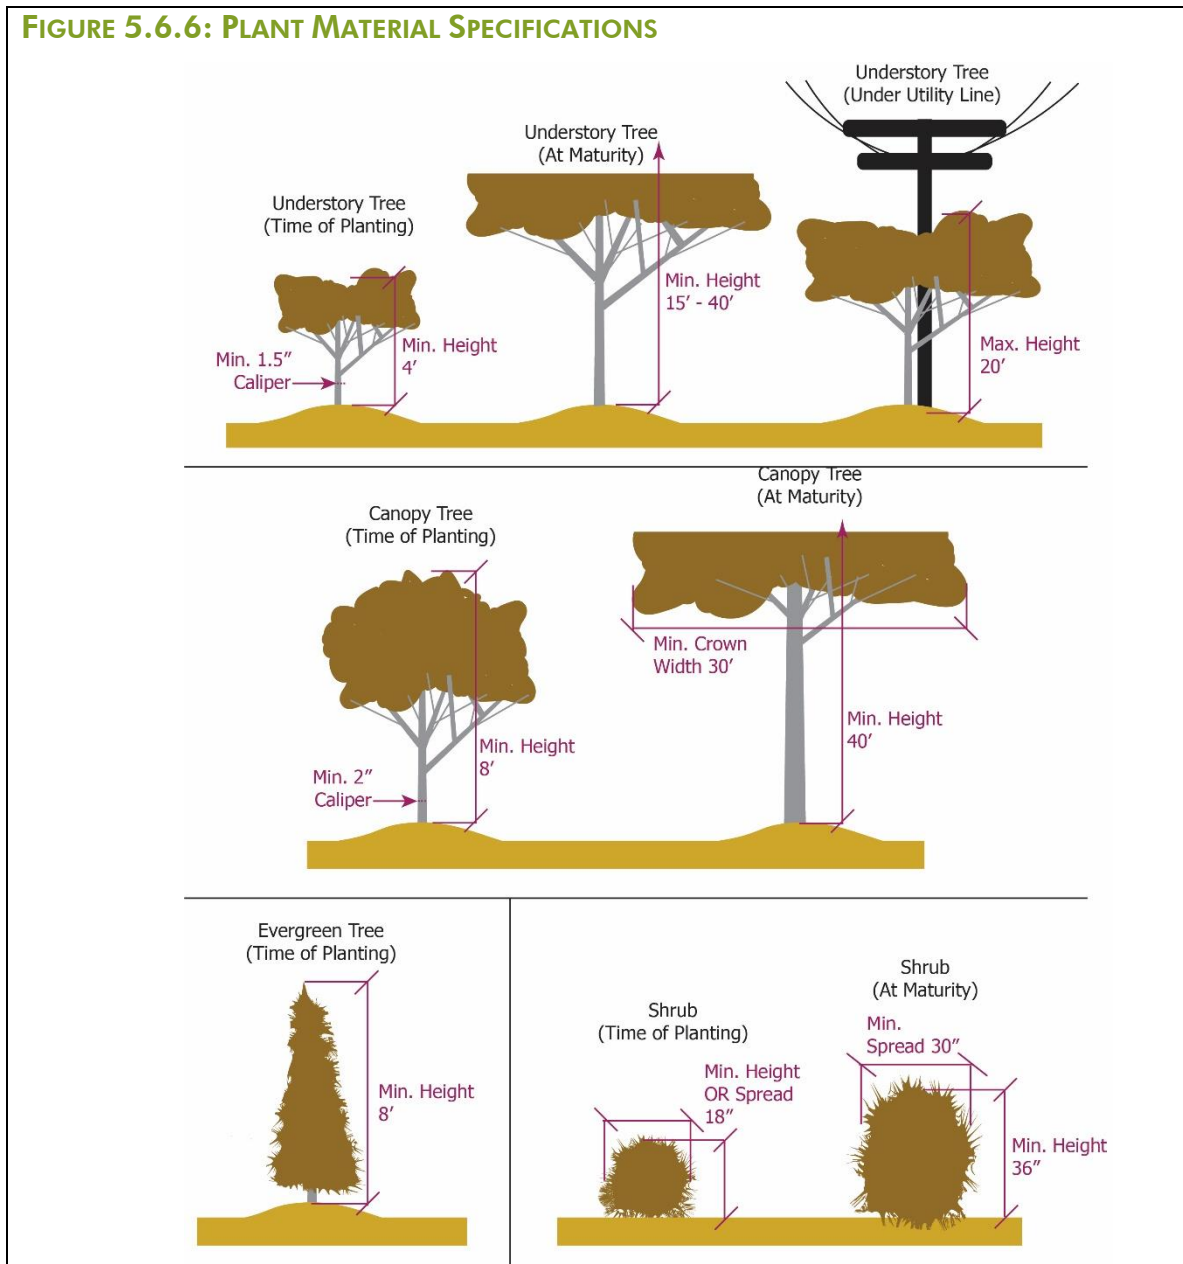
FIGURE 5.6.6: PLANT MATERIAL SPECIFICATIONS

Understory Tree
(Under Utility Line)

Understory Tree
(At Maturity)

Understory Tree
(Time of Planting)

Min. Height
15′ - 40′

Min. Height
4′

Min. 1.5″
Caliper

Max. Height
20′

Canopy Tree
(At Maturity)

Canopy Tree
(Time of Planting)

Min. Crown
Width 30′

Min. Height
40′

Min. Height
8′

Min. 2″
Caliper

Evergreen Tree
(Time of Planting)

Min. Height
8′

Shrub
(At Maturity)

Shrub
(Time of Planting)

Min.
Spread 30″

Min. Height
OR Spread
18″

Min. Height
36″